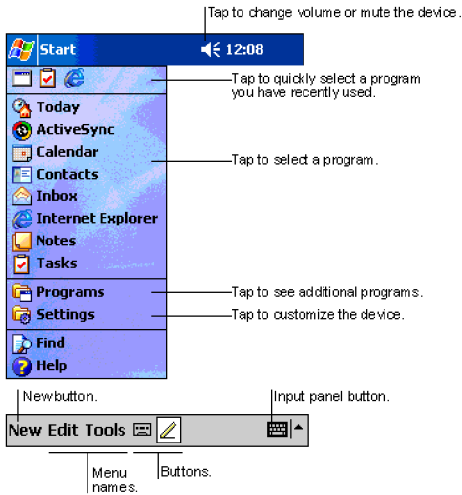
Tap to change volume or mute the device.

Start 12:08

Tap to quickly select a program you have recently used.

Today
ActiveSync
Calendar
Contacts
Inbox
Internet Explorer
Notes
Tasks

Tap to select a program.

Programs
Settings

Tap to see additional programs.

Tap to customize the device.

Find
Help

New button.

Input panel button.

New Edit Tools

Menu names.

Buttons.